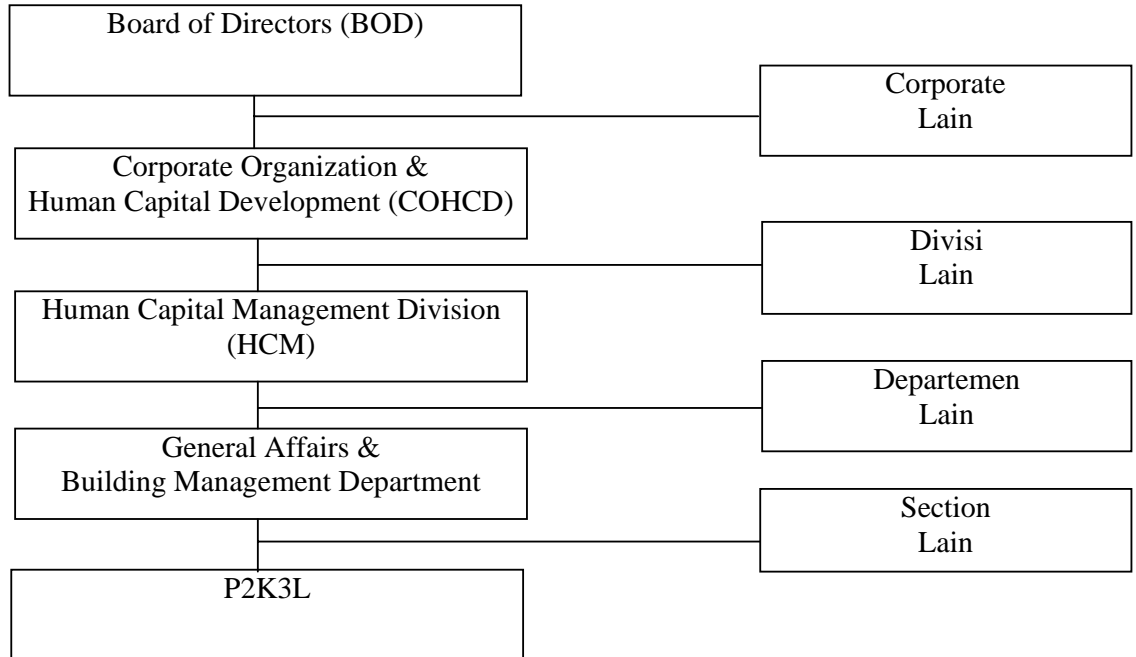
Board of Directors (BOD)

Corporate Lain

Corporate Organization & Human Capital Development (COHCD)

Divisi Lain

Human Capital Management Division (HCM)

Departemen Lain

General Affairs & Building Management Department

Section Lain

P2K3L